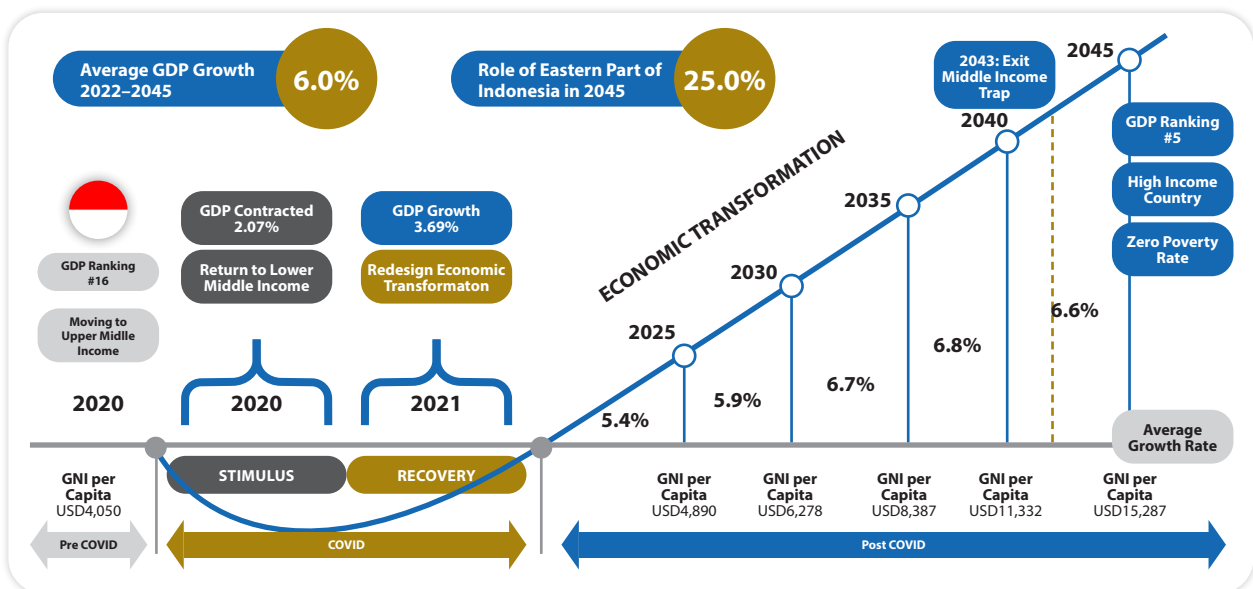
Average GDP Growth 2022–2045
6.0%

Role of Eastern Part of Indonesia in 2045
25.0%

2043: Exit Middle Income Trap

2045

GDP Ranking #5

High Income Country

Zero Poverty Rate

ECONOMIC TRANSFORMATION

GDP Ranking #16

Moving to Upper Midlle Income

2020

GDP Contracted 2.07%

Return to Lower Middle Income

2020

GDP Growth 3.69%

Redesign Economic Transformaton

2021

2025
2030
2035
2040

5.4%
5.9%
6.7%
6.8%
6.6%

Average Growth Rate

STIMULUS
RECOVERY

GNI per Capita USD4,050

GNI per Capita USD4,890

GNI per Capita USD6,278

GNI per Capita USD8,387

GNI per Capita USD11,332

GNI per Capita USD15,287

Pre COVID
COVID
Post COVID